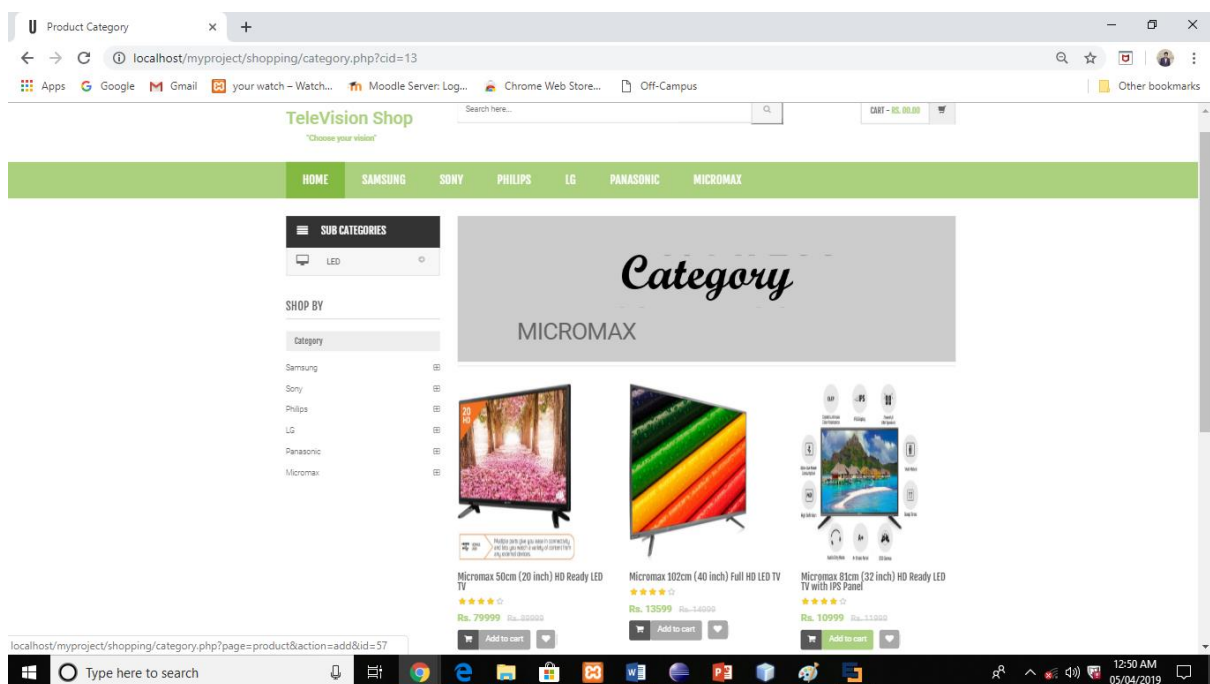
Product Category

localhost/myproject/shopping/category.php?cid=13

Apps Google Gmail your watch – Watch... Moodle Server: Log... Chrome Web Store... Off-Campus Other bookmarks

TeleVision Shop
"Choose your vision"

Search here...

CART - RS. 00.00

HOME SAMSUNG SONY PHILIPS LG PANASONIC MICROMAX

SUB CATEGORIES
LED

SHOP BY
Category
Samsung
Sony
Philips
LG
Panasonic
Micromax

Category
MICROMAX

Micromax 50cm (20 inch) HD Ready LED TV
Rs. 79999 Rs. 89999
Add to cart

Micromax 102cm (40 inch) Full HD LED TV
Rs. 13599 Rs. 14999
Add to cart

Micromax 81cm (32 inch) HD Ready LED TV with IPS Panel
Rs. 10999 Rs. 11999
Add to cart

localhost/myproject/shopping/category.php?page=product&action=add&id=57

Type here to search

12:50 AM
05/04/2019